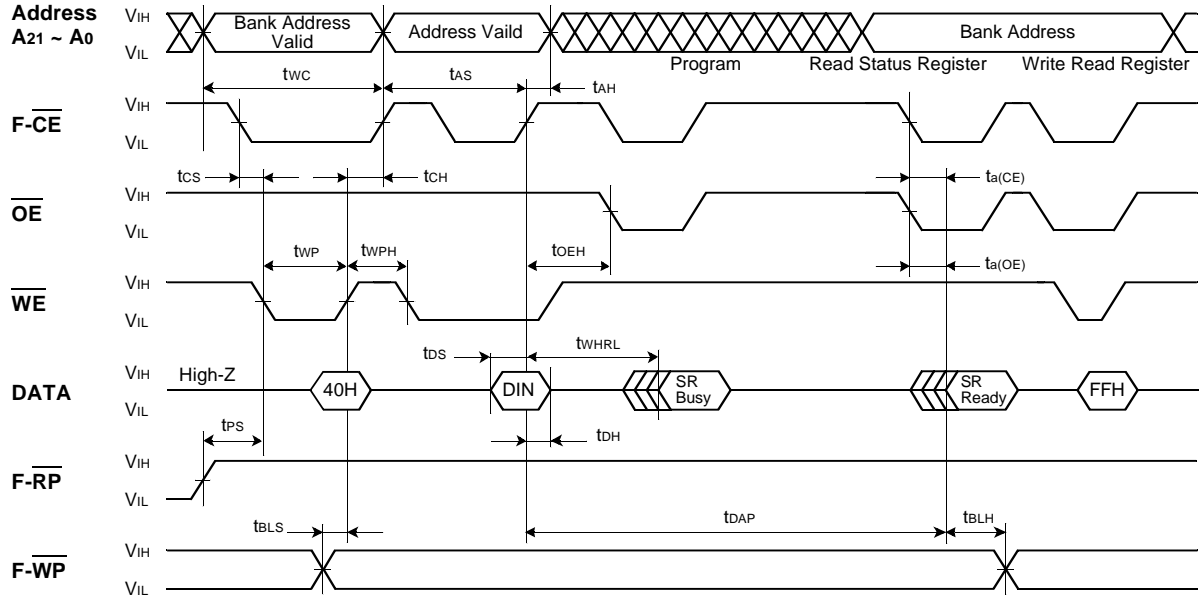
Address $A_{21}$ ~ $A_0$
$V_{IH}$
$V_{IL}$
Bank Address Valid
Address Vaild
Bank Address
Program
Read Status Register
Write Read Register
$t_{WC}$
$t_{AS}$
$t_{AH}$

F-$\overline{CE}$
$V_{IH}$
$V_{IL}$
$t_{CS}$
$t_{CH}$
$t_{a(CE)}$

$\overline{OE}$
$V_{IH}$
$V_{IL}$
$t_{WP}$
$t_{WPH}$
$t_{OEH}$
$t_{a(OE)}$

$\overline{WE}$
$V_{IH}$
$V_{IL}$
$t_{DS}$
$t_{WHRL}$

DATA
$V_{IH}$
$V_{IL}$
High-Z
40H
DIN
SR Busy
SR Ready
FFH
$t_{PS}$
$t_{DH}$

F-$\overline{RP}$
$V_{IH}$
$V_{IL}$
$t_{BLS}$
$t_{DAP}$
$t_{BLH}$

F-$\overline{WP}$
$V_{IH}$
$V_{IL}$